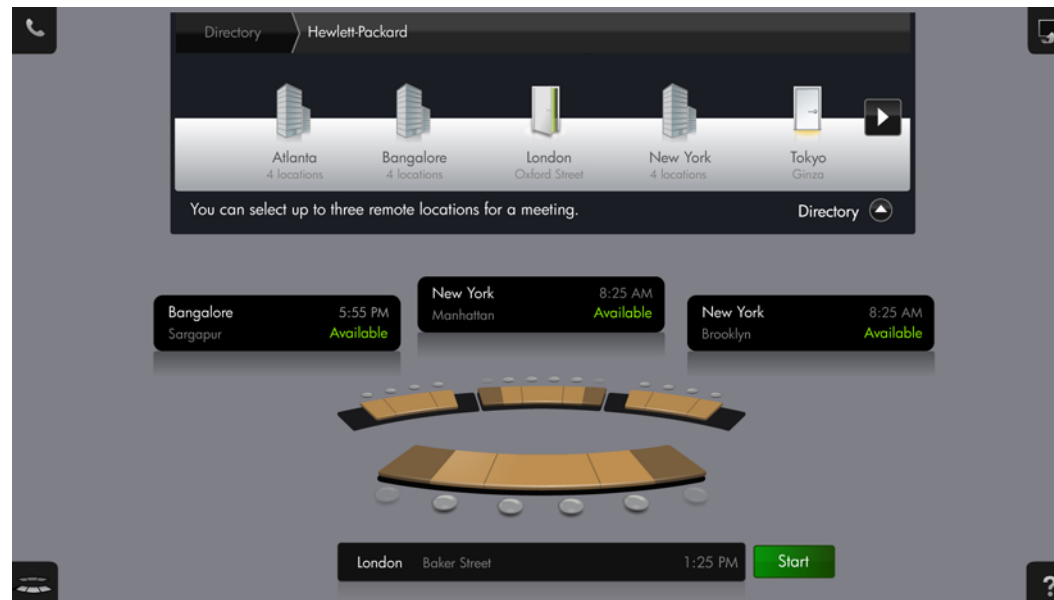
Directory
Hewlett-Packard

Atlanta
4 locations

Bangalore
4 locations

London
Oxford Street

New York
4 locations

Tokyo
Ginza

You can select up to three remote locations for a meeting.

Directory

Bangalore
Sargapur
5:55 PM
Available

New York
Manhattan
8:25 AM
Available

New York
Brooklyn
8:25 AM
Available

London
Baker Street
1:25 PM
Start

?